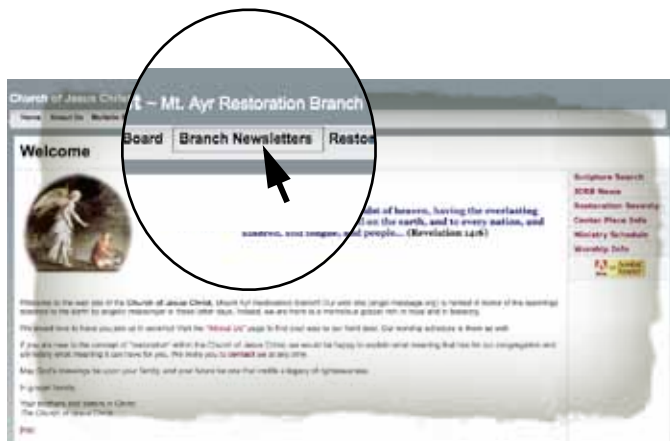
Church of Jesus Christ – Mt. Ayr Restoration Branch

Home About Us Bulletin Board

Board Branch Newsletters Resto

Welcome

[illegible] midst of heaven, having the everlasting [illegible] on the earth, and to every nation, and kindred, and tongue, and people... (Revelation 14:6)

Scripture Search
ICRB News
Restoration Serenity
Center Place Info
Ministry Schedule
Worship Info

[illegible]

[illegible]

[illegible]

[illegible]

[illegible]

In gospel bonds,

Your brothers and sisters in Christ
The Church of Jesus Christ

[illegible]